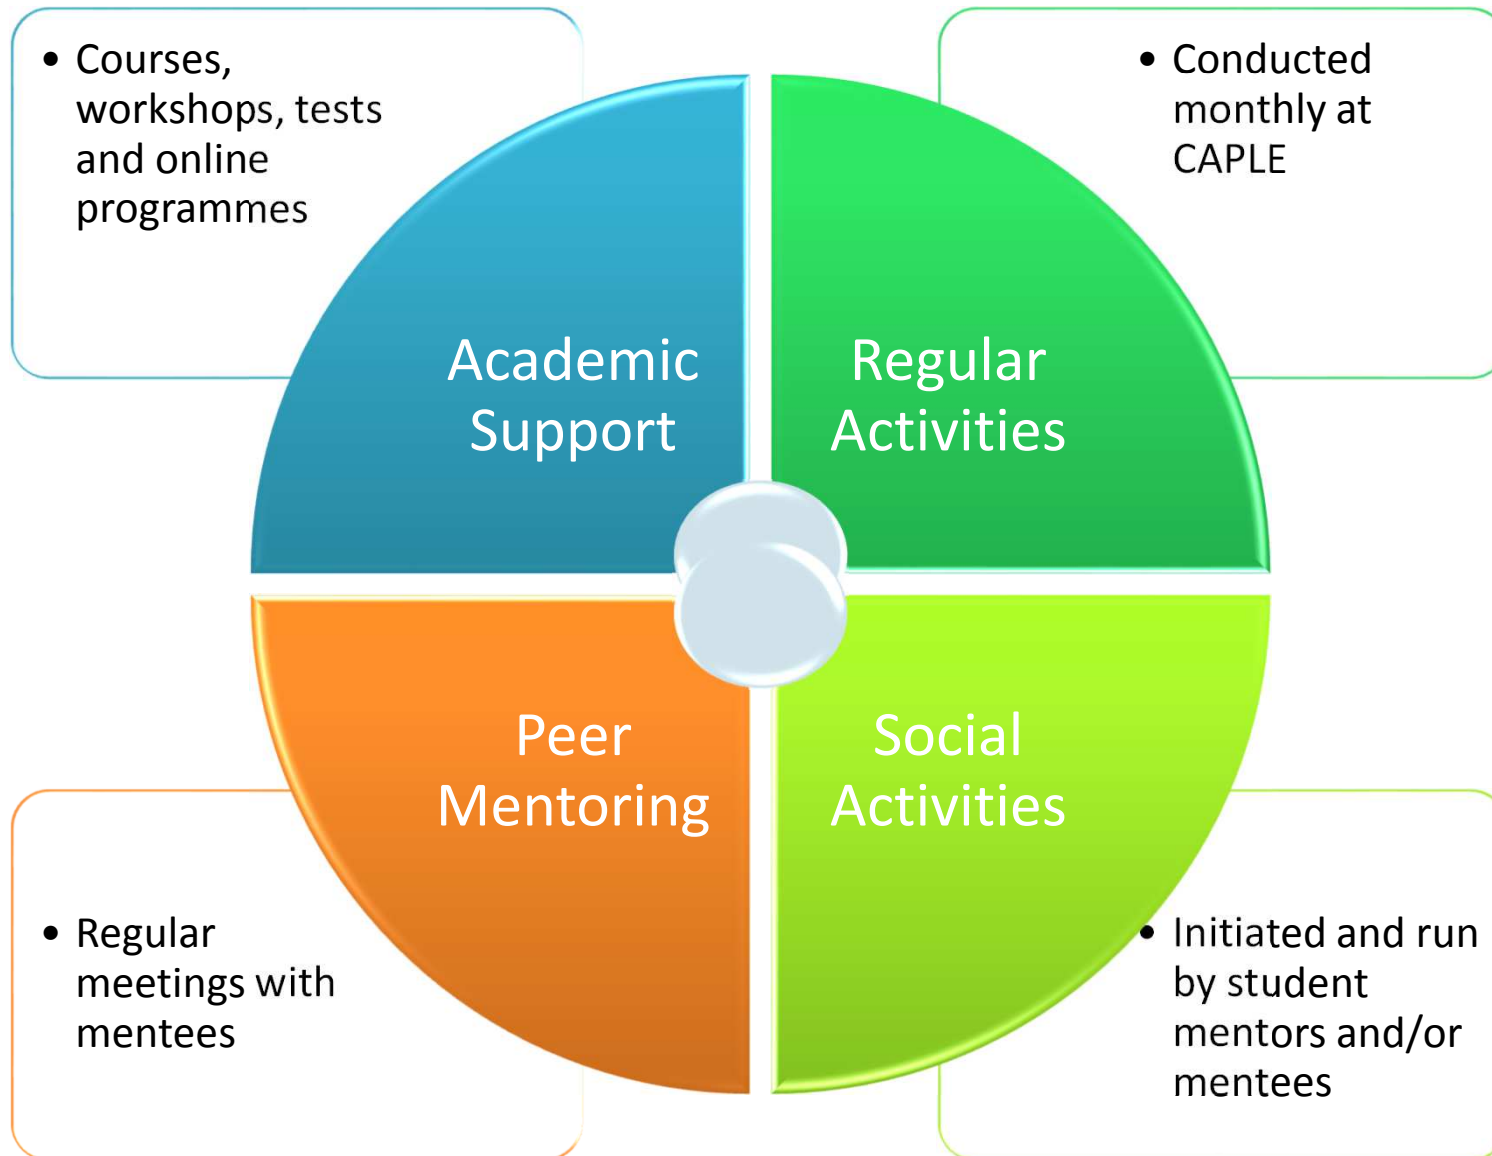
• Courses, workshops, tests and online programmes

• Conducted monthly at CAPLE

Academic Support

Regular Activities

Peer Mentoring

Social Activities

• Regular meetings with mentees

• Initiated and run by student mentors and/or mentees